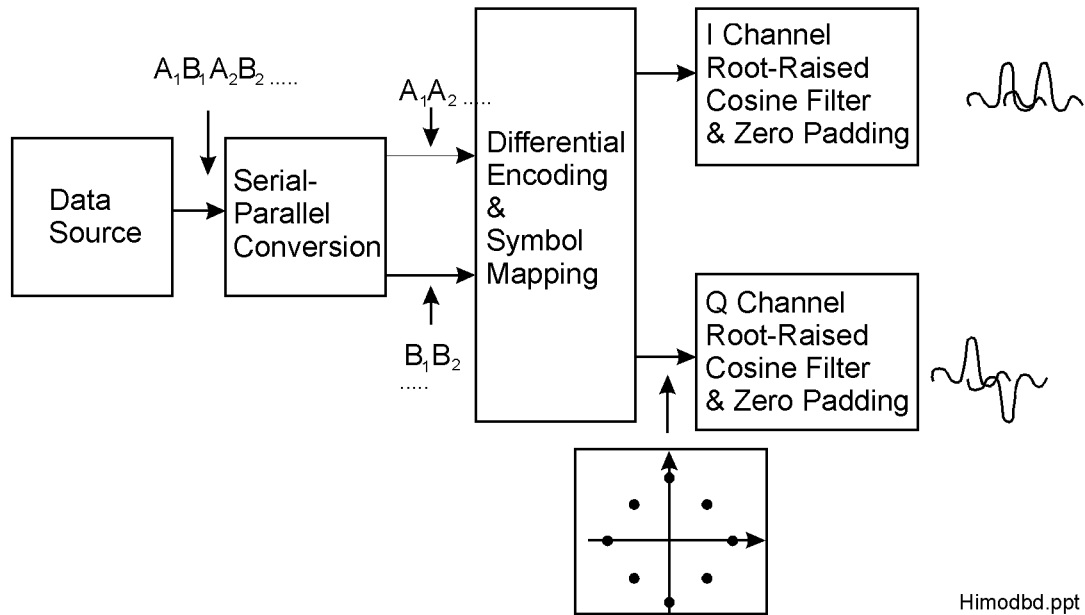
$A_1B_1A_2B_2$ .....

Data Source

Serial-Parallel Conversion

$A_1A_2$ .....

$B_1B_2$ .....

Differential Encoding & Symbol Mapping

I Channel Root-Raised Cosine Filter & Zero Padding

Q Channel Root-Raised Cosine Filter & Zero Padding

Himodbd.ppt